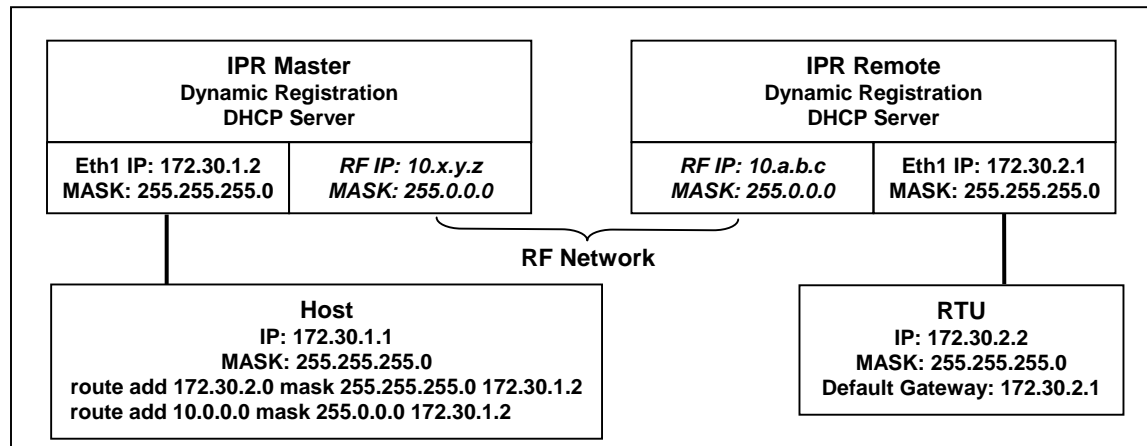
IPR Master
Dynamic Registration
DHCP Server

Eth1 IP: 172.30.1.2
MASK: 255.255.255.0

RF IP: 10.x.y.z
MASK: 255.0.0.0

IPR Remote
Dynamic Registration
DHCP Server

RF IP: 10.a.b.c
MASK: 255.0.0.0

Eth1 IP: 172.30.2.1
MASK: 255.255.255.0

RF Network

Host
IP: 172.30.1.1
MASK: 255.255.255.0
route add 172.30.2.0 mask 255.255.255.0 172.30.1.2
route add 10.0.0.0 mask 255.0.0.0 172.30.1.2

RTU
IP: 172.30.2.2
MASK: 255.255.255.0
Default Gateway: 172.30.2.1